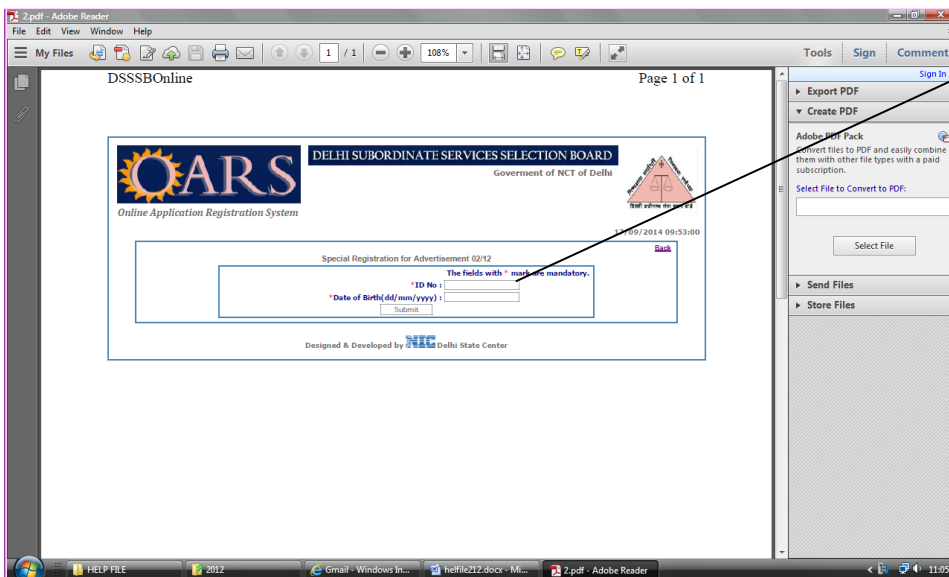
2.pdf - Adobe Reader

File Edit View Window Help

My Files

1 / 1

108%

Tools Sign Comment

Sign In

DSSSBOnline

Page 1 of 1

OARS

Online Application Registration System

DELHI SUBORDINATE SERVICES SELECTION BOARD

Government of NCT of Delhi

दिल्ली अधीनस्थ सेवा चयन बोर्ड

17/09/2014 09:53:00

Back

Special Registration for Advertisement 02/12

The fields with * mark are mandatory.

*ID No :

*Date of Birth(dd/mm/yyyy) :

Submit

Designed & Developed by NIC Delhi State Center

Export PDF

Create PDF

Adobe PDF Pack

Convert files to PDF and easily combine them with other file types with a paid subscription.

Select File to Convert to PDF:

Select File

Send Files

Store Files

HELP FILE

2012

Gmail - Windows In...

helfile212.docx - Mi...

2.pdf - Adobe Reader

11:05